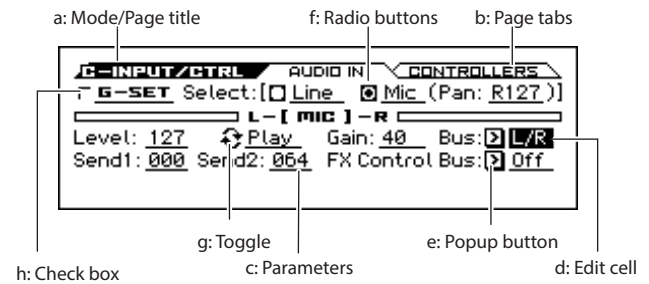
a: Mode/Page title

f: Radio buttons

b: Page tabs

C–INPUT/CTRL AUDIO IN CONTROLLERS

G-SET Select:[ Line Mic (Pan: R127)]

L–[ MIC ]–R

Level: 127 Play Gain: 40 Bus: L/R

Send1: 000 Send2: 064 FX Control Bus: Off

g: Toggle

e: Popup button

h: Check box

c: Parameters

d: Edit cell